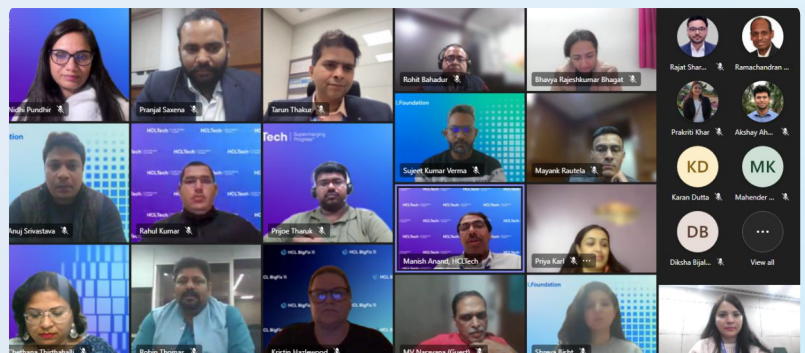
Nidhi Pundhir
Pranjal Saxena
Tarun Thakur
Rohit Bahadur
Bhavya Rajeshkumar Bhagat
Rajat Shar...
Ramachandran ...
Prakriti Khar
Akshay Ah...
KD
Karan Dutta
MK
Mahender ...
DB
Diksha Bijal...
View all
Foundation
Anuj Srivastava
HCLTech
Rahul Kumar
Tech | Supercharging Progress
Prijoe Tharuk
Foundation
Sujeet Kumar Verma
Mayank Rautela
HCLTech
Manish Anand, HCLTech
Priya Karl
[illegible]
Robin Thomas
HCL BigFix
Kristin Hazlewood
MV Narayana (Guest)
Foundation
Shreya Bisht